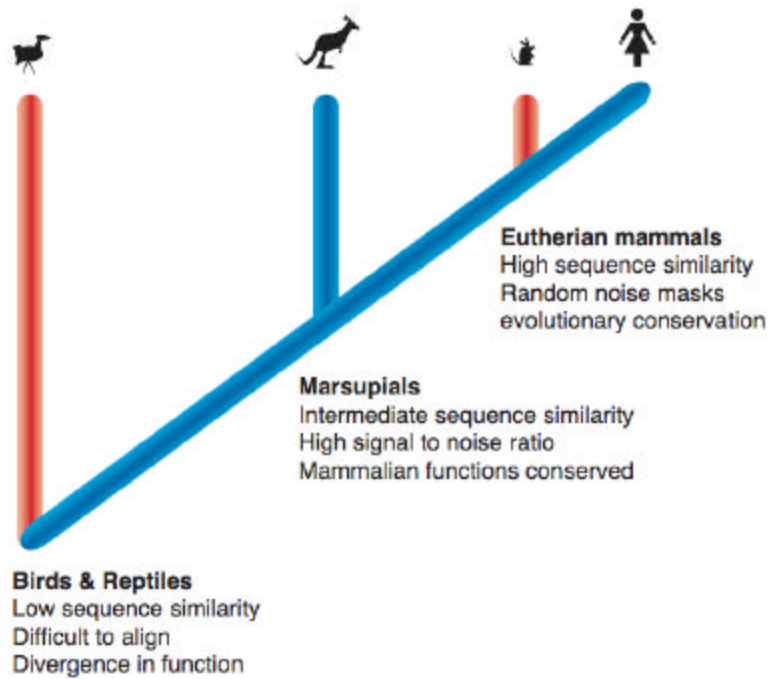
Eutherian mammals
High sequence similarity
Random noise masks evolutionary conservation

Marsupials
Intermediate sequence similarity
High signal to noise ratio
Mammalian functions conserved

Birds & Reptiles
Low sequence similarity
Difficult to align
Divergence in function